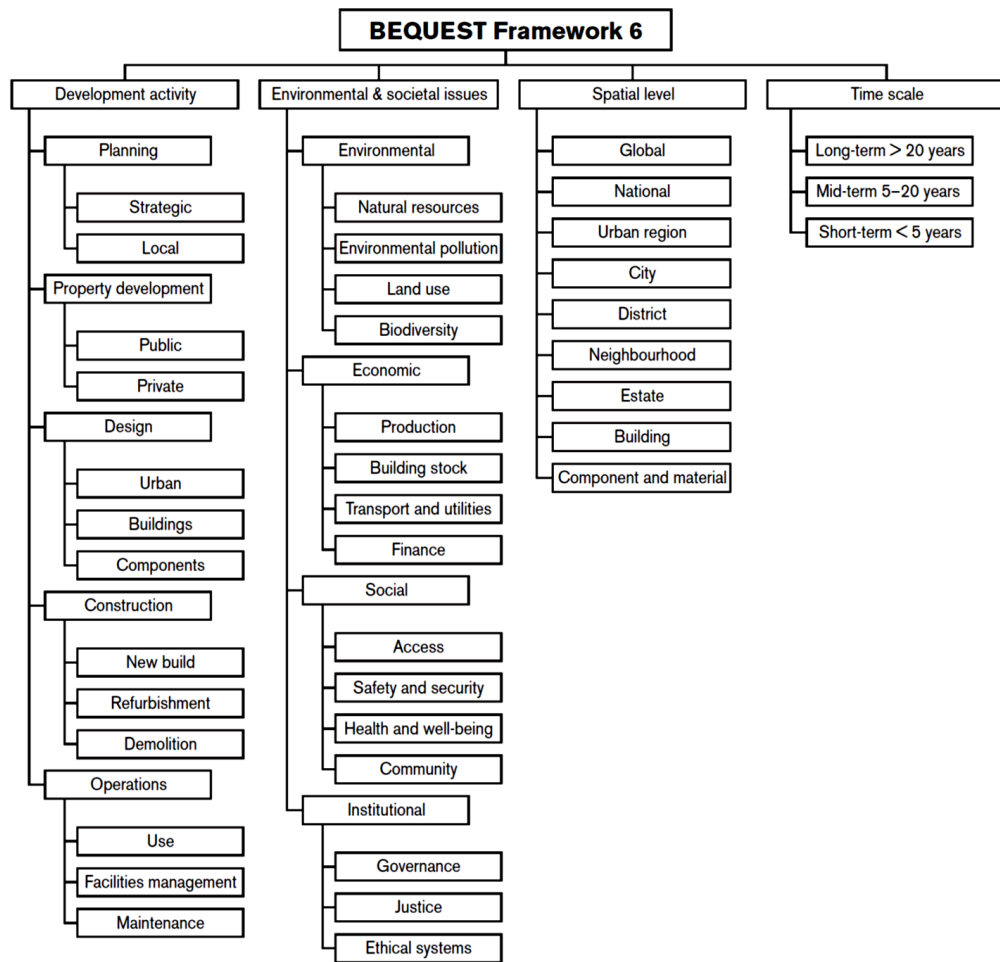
BEQUEST Framework 6

Development activity

Planning

Strategic

Local

Property development

Public

Private

Design

Urban

Buildings

Components

Construction

New build

Refurbishment

Demolition

Operations

Use

Facilities management

Maintenance

Environmental & societal issues

Environmental

Natural resources

Environmental pollution

Land use

Biodiversity

Economic

Production

Building stock

Transport and utilities

Finance

Social

Access

Safety and security

Health and well-being

Community

Institutional

Governance

Justice

Ethical systems

Spatial level

Global

National

Urban region

City

District

Neighbourhood

Estate

Building

Component and material

Time scale

Long-term $>$ 20 years

Mid-term 5–20 years

Short-term $<$ 5 years